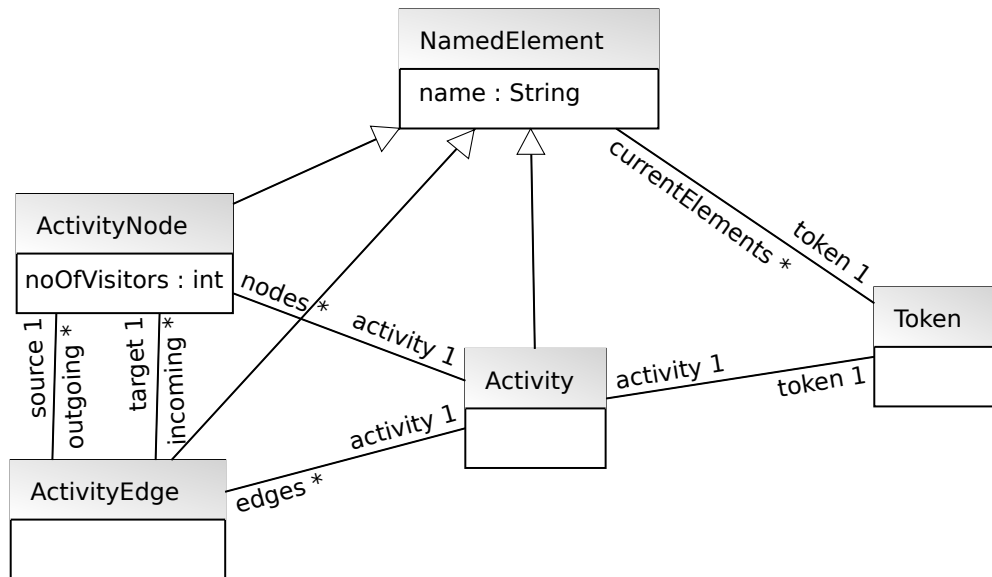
NamedElement
name : String

currentElements *
token 1

ActivityNode
noOfVisitors : int

nodes *
activity 1

Token

source 1
outgoing *
target 1
incoming *

Activity

activity 1
token 1

activity 1

ActivityEdge

edges *